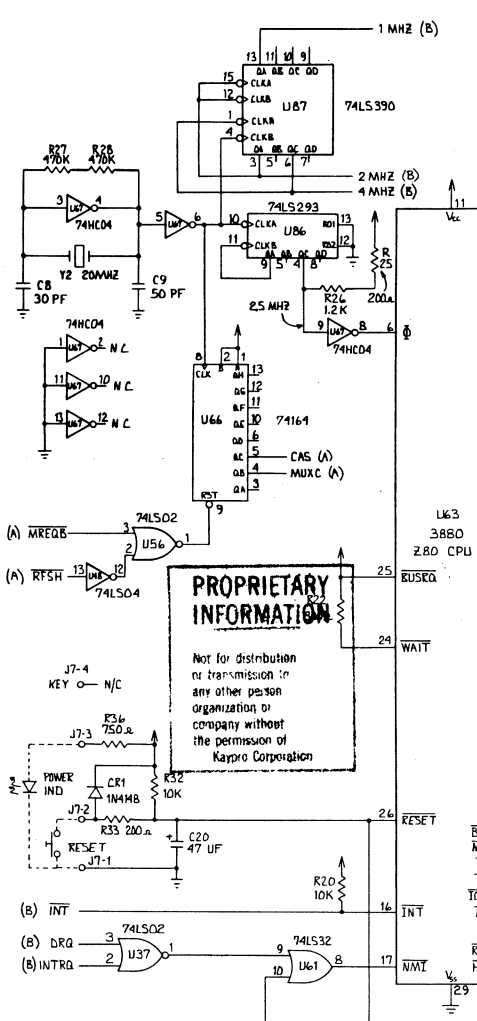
1 MHZ (B)
13 11 10 9
QA QB QC QD
15 CLKA
12 CLKB
1 CLKA
4 CLKB
U87
74LS390
QA QB QC QD
3 5 6 7
2 MHZ (B)
4 MHZ (B)
R27 470K
R28 470K
3 U47 4
74HC04
5 U47 6
Y2 20MHZ
C8 30 PF
C9 50 PF
74LS293
10 CLKA
11 CLKB
U86
R01 13
R02 12
9 5 4 8
R 25
200Ω
R26 1.2K
2.5 MHZ
9 U47 8
74HC04
Φ
11
Vcc
74HC04
1 U47 2 N C
11 U47 10 N C
13 U47 12 N C
8 2 1
CLK
QH 13
QG 12
QF 11
QE 10
QD 6
QC 5 CAS (A)
QB 4 MUXC (A)
QA 3
U66
74164
RST
9
(A) $\overline{MREQB}$
3
74LS02
U56
1
2
(A) $\overline{RFSH}$
U48 12
74LS04
U63
3880
Z80 CPU
PROPRIETARY INFORMATION
R22
Not for distribution or transmission to any other person organization or company without the permission of Kaypro Corporation
25 $\overline{BUSRQ}$
24 $\overline{WAIT}$
J7-4
KEY — N/C
J7-3
R36 750Ω
POWER IND
CR1 1N4148
R32 10K
J7-2
R33 200Ω
RESET
J7-1
C20 47 UF
26 $\overline{RESET}$
R20 10K
(B) $\overline{INT}$
16 $\overline{INT}$
74LS02
(B) DRQ 3
(B) INTRQ 2
U37
1
74LS32
9
10
U61
8
17 $\overline{NMI}$
Vss
29